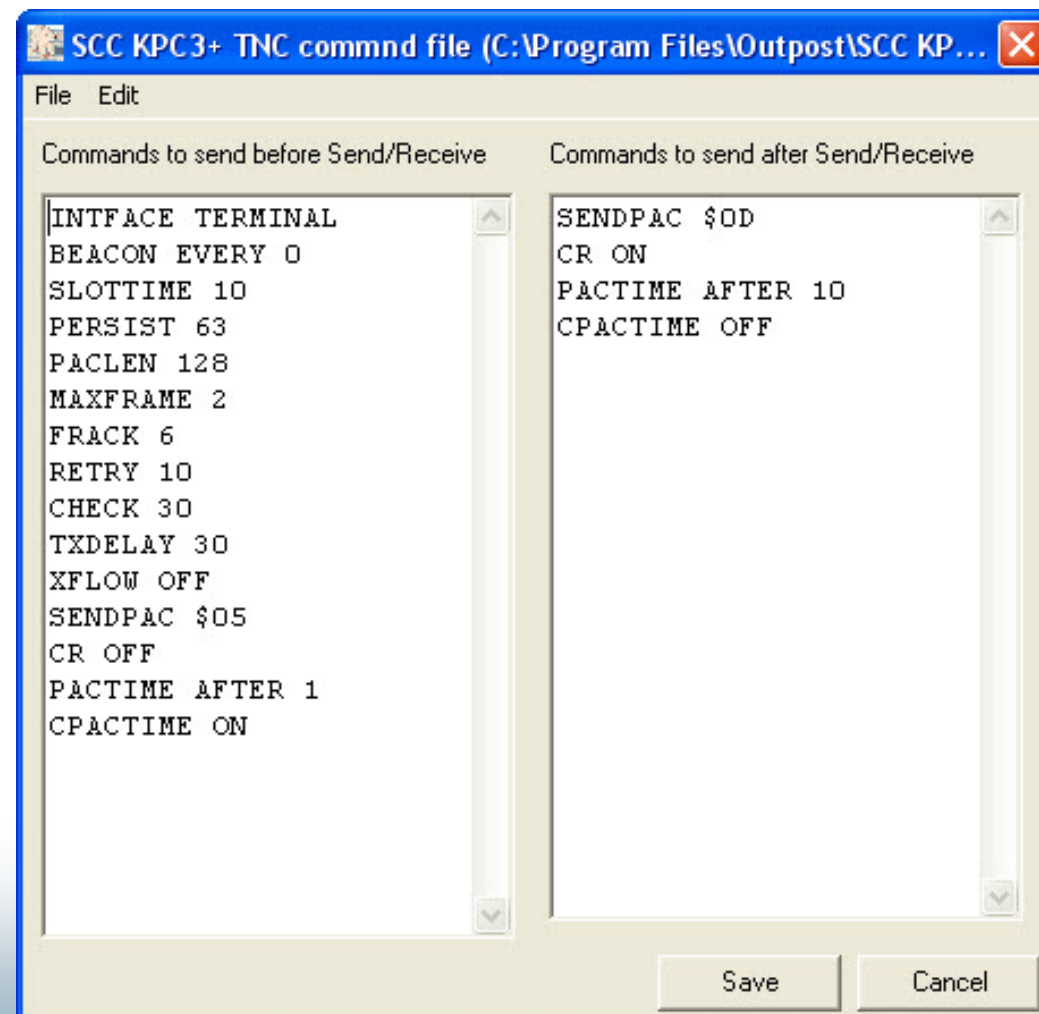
SCC KPC3+ TNC commnd file (C:\Program Files\Outpost\SCC KP...

File Edit

Commands to send before Send/Receive

INTFACE TERMINAL
BEACON EVERY 0
SLOTTIME 10
PERSIST 63
PACLEN 128
MAXFRAME 2
FRACK 6
RETRY 10
CHECK 30
TXDELAY 30
XFLOW OFF
SENDPAC $05
CR OFF
PACTIME AFTER 1
CPACTIME ON

Commands to send after Send/Receive

SENDPAC $0D
CR ON
PACTIME AFTER 10
CPACTIME OFF

Save

Cancel